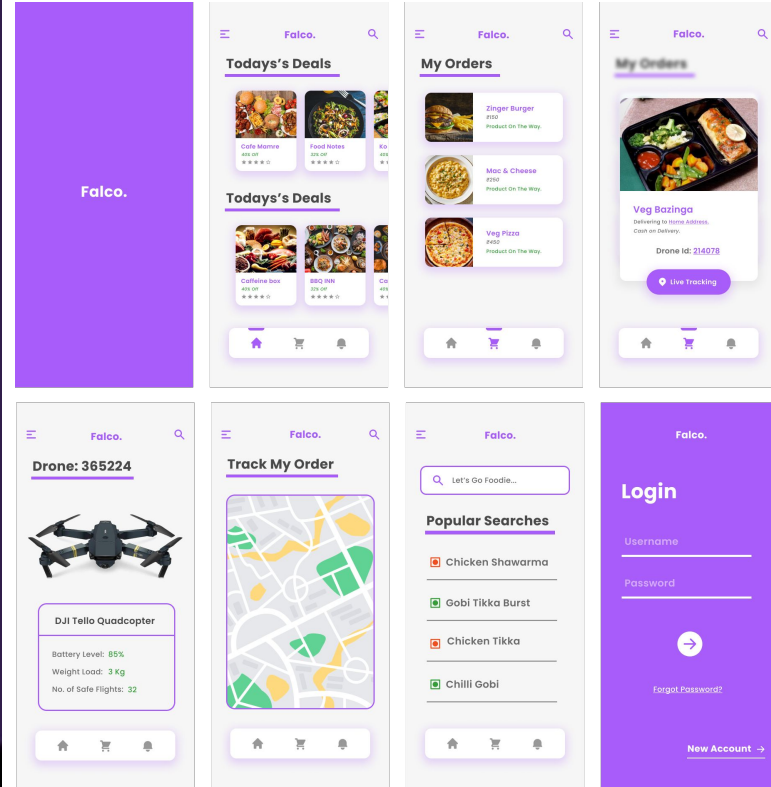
Falco.

Falco.

Todays's Deals

Cafe Mamre
40% Off

Food Notes
30% Off

Ko

Todays's Deals

Coffeine box
40% Off

BBQ INN
32% Off

Ca

Falco.

My Orders

Zinger Burger
₹150
Product On The Way.

Mac & Cheese
₹250
Product On The Way.

Veg Pizza
₹450
Product On The Way.

Falco.

My Orders

Veg Bazinga
Delivering to Home Address.
Cash on Delivery.

Drone Id: 214078

Live Tracking

Falco.

Drone: 365224

DJI Tello Quadcopter

Battery Level: 85%
Weight Load: 3 Kg
No. of Safe Flights: 32

Falco.

Track My Order

Falco.

Let's Go Foodie...

Popular Searches

Chicken Shawarma

Gobi Tikka Burst

Chicken Tikka

Chilli Gobi

Falco.

Login

Username

Password

Forgot Password?

New Account